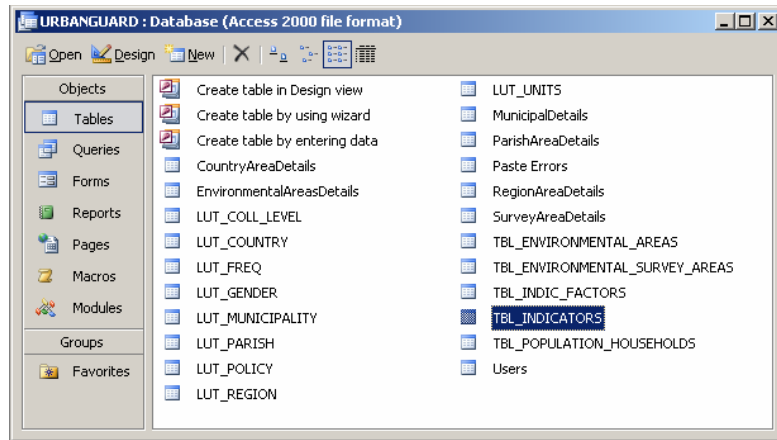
URBANGUARD : Database (Access 2000 file format)

Open Design New

Objects
Tables
Queries
Forms
Reports
Pages
Macros
Modules
Groups
Favorites

Create table in Design view
Create table by using wizard
Create table by entering data
CountryAreaDetails
EnvironmentalAreasDetails
LUT_COLL_LEVEL
LUT_COUNTRY
LUT_FREQ
LUT_GENDER
LUT_MUNICIPALITY
LUT_PARISH
LUT_POLICY
LUT_REGION

LUT_UNITS
MunicipalDetails
ParishAreaDetails
Paste Errors
RegionAreaDetails
SurveyAreaDetails
TBL_ENVIRONMENTAL_AREAS
TBL_ENVIRONMENTAL_SURVEY_AREAS
TBL_INDIC_FACTORS
TBL_INDICATORS
TBL_POPULATION_HOUSEHOLDS
Users